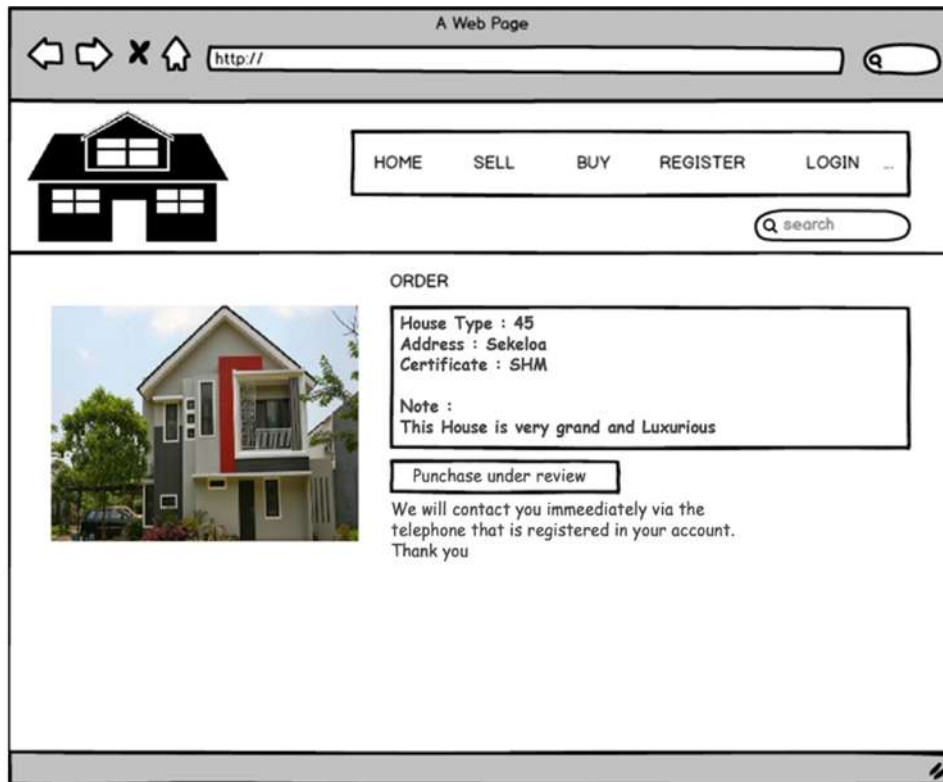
A Web Page

http://

HOME SELL BUY REGISTER LOGIN ...

search

ORDER

House Type : 45
Address : Sekeloa
Certificate : SHM

Note :
This House is very grand and Luxurious

Punchase under review

We will contact you immeediately via the telephone that is registered in your account. Thank you